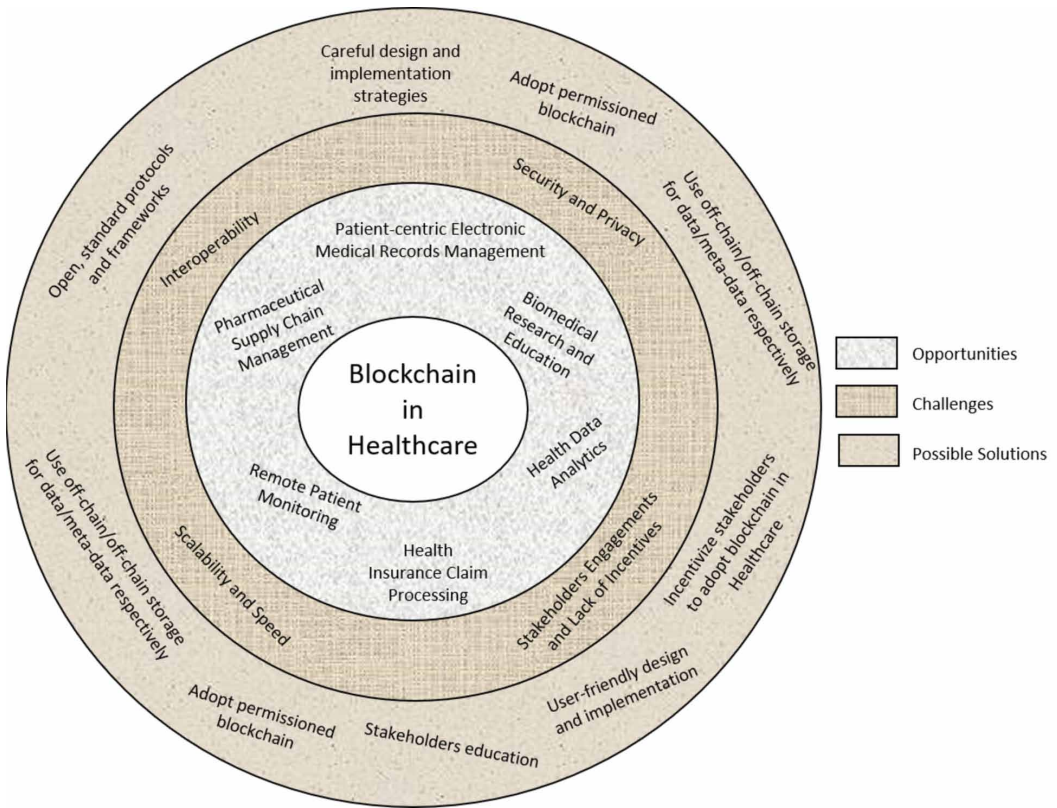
Careful design and implementation strategies

Adopt permissioned blockchain

Use off-chain/off-chain storage for data/meta-data respectively

Open, standard protocols and frameworks

Security and Privacy

Interoperability

Patient-centric Electronic Medical Records Management

Pharmaceutical Supply Chain Management

Biomedical Research and Education

Blockchain in Healthcare

Health Data Analytics

Remote Patient Monitoring

Health Insurance Claim Processing

Stakeholders Engagements and Lack of Incentives

Scalability and Speed

Use off-chain/off-chain storage for data/meta-data respectively

Incentivize stakeholders to adopt blockchain in Healthcare

User-friendly design and implementation

Stakeholders education

Adopt permissioned blockchain

Opportunities

Challenges

Possible Solutions